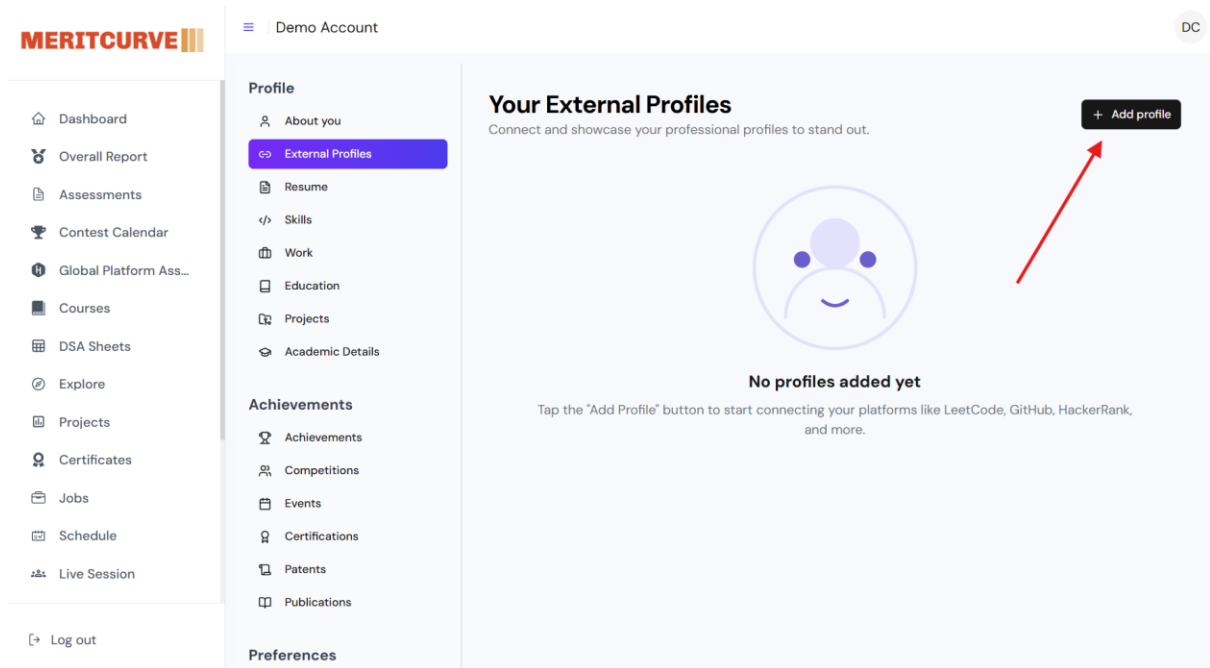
MERITCURVE

Demo Account

DC

Dashboard
Overall Report
Assessments
Contest Calendar
Global Platform Ass...
Courses
DSA Sheets
Explore
Projects
Certificates
Jobs
Schedule
Live Session

Log out

Profile
About you
External Profiles
Resume
Skills
Work
Education
Projects
Academic Details

Achievements
Achievements
Competitions
Events
Certifications
Patents
Publications

Preferences

Your External Profiles
Connect and showcase your professional profiles to stand out.

+ Add profile

No profiles added yet
Tap the "Add Profile" button to start connecting your platforms like LeetCode, GitHub, HackerRank, and more.